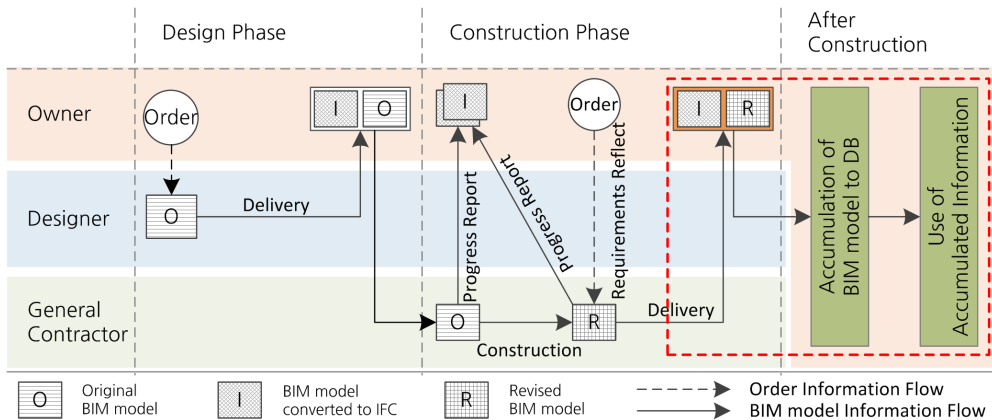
Design Phase

Construction Phase

After Construction

Owner

Designer

General Contractor

Order

O

Delivery

I O

I

Progress Report

Progress Report

Order

Requirements Reflect

O

Construction

R

Delivery

I R

Accumulation of BIM model to DB

Use of Accumulated Information

O Original BIM model

I BIM model converted to IFC

R Revised BIM model

Order Information Flow

BIM model Information Flow